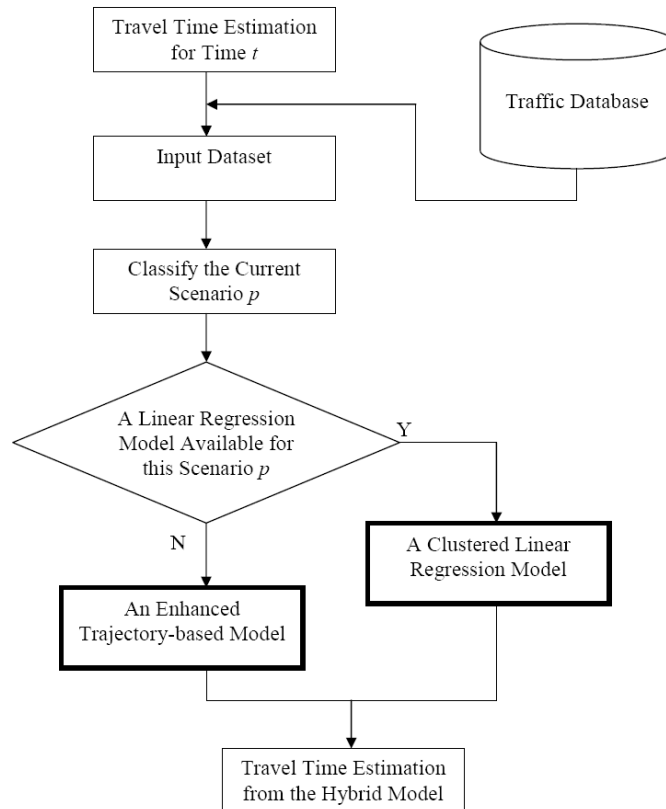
Travel Time Estimation for Time $t$

Traffic Database

Input Dataset

Classify the Current Scenario $p$

A Linear Regression Model Available for this Scenario $p$

Y

N

A Clustered Linear Regression Model

An Enhanced Trajectory-based Model

Travel Time Estimation from the Hybrid Model